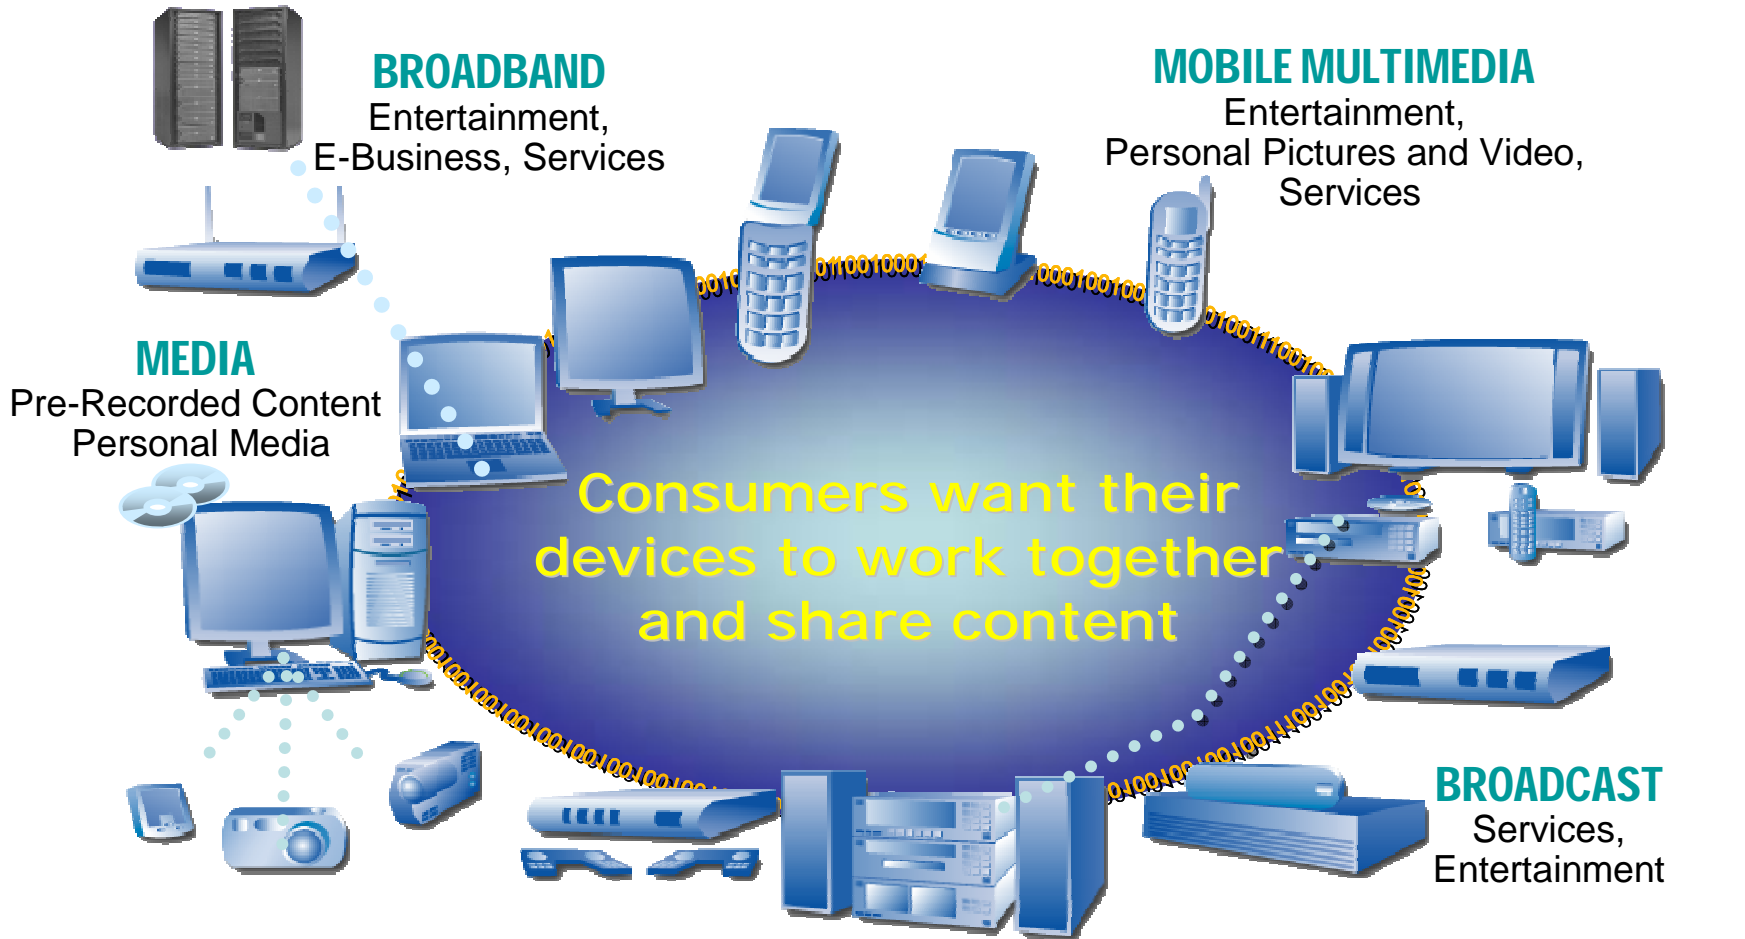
BROADBAND
Entertainment,
E-Business, Services

MOBILE MULTIMEDIA
Entertainment,
Personal Pictures and Video,
Services

MEDIA
Pre-Recorded Content
Personal Media

Consumers want their devices to work together and share content

BROADCAST
Services,
Entertainment